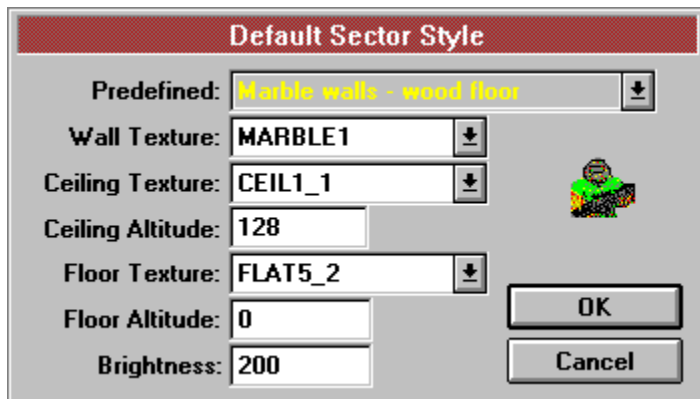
Default Sector Style

Predefined: Marble walls - wood floor

Wall Texture: MARBLE1

Ceiling Texture: CEIL1_1

Ceiling Altitude: 128

Floor Texture: FLAT5_2

Floor Altitude: 0

Brightness: 200

OK

Cancel